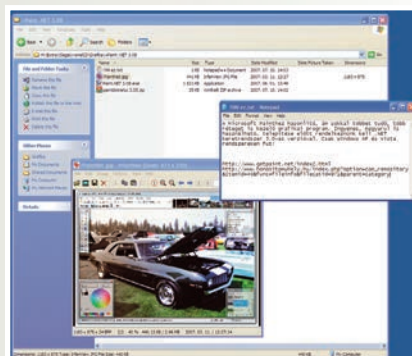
Paint.NET 3.08

Back

Search

Folders

File and Folder Tasks

Other Places

Name

Size

Type

Date Modified

Date Picture Taken

Dimensions

File Edit Format View Help

http://www.getpaint.net/index2.html

Paint.NET

Notepad

My Computer